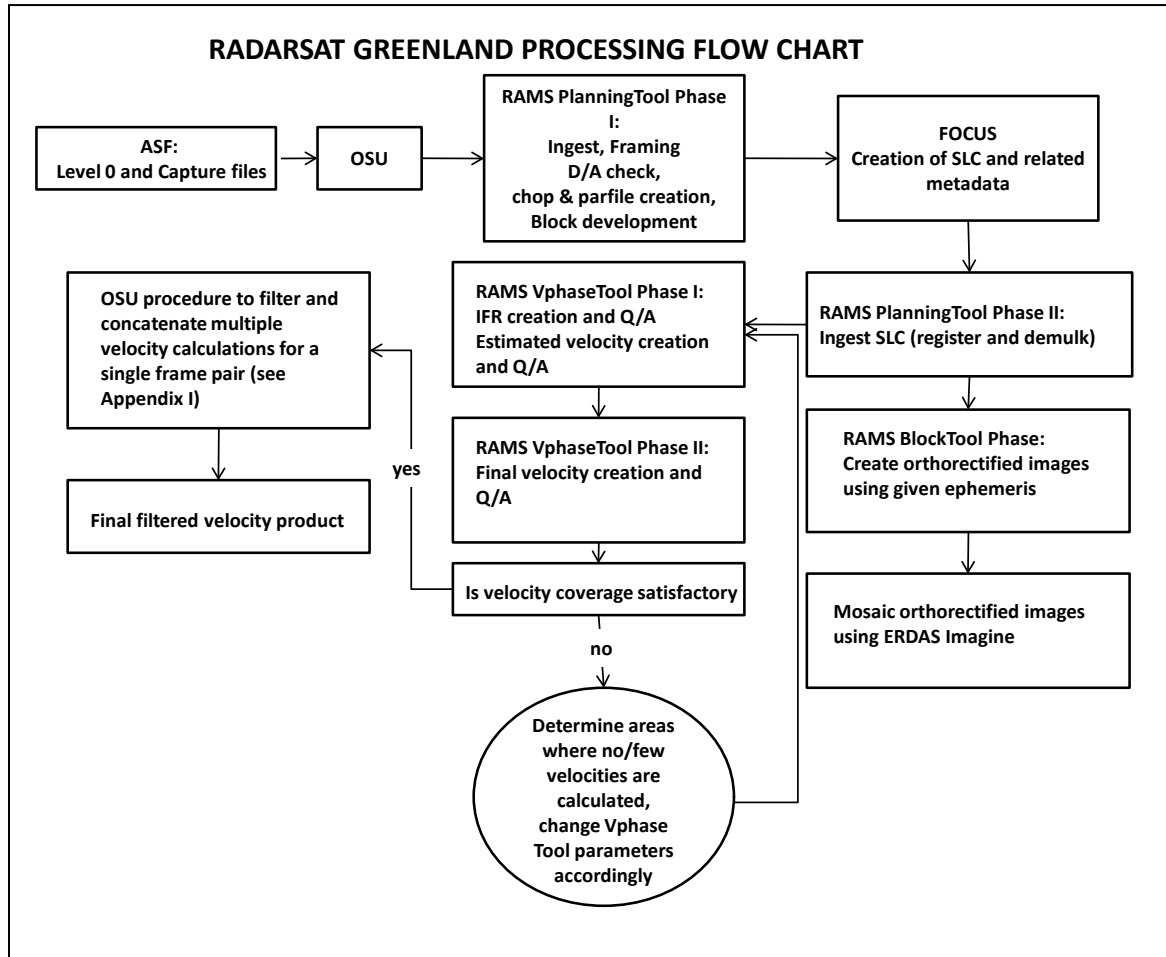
RADARSAT GREENLAND PROCESSING FLOW CHART

ASF: Level 0 and Capture files

OSU

RAMS PlanningTool Phase I: Ingest, Framing D/A check, chop & parfile creation, Block development

FOCUS Creation of SLC and related metadata

RAMS PlanningTool Phase II: Ingest SLC (register and demulk)

RAMS BlockTool Phase: Create orthorectified images using given ephemeris

Mosaic orthorectified images using ERDAS Imagine

RAMS VphaseTool Phase I: IFR creation and Q/A Estimated velocity creation and Q/A

RAMS VphaseTool Phase II: Final velocity creation and Q/A

Is velocity coverage satisfactory

no

Determine areas where no/few velocities are calculated, change Vphase Tool parameters accordingly

yes

OSU procedure to filter and concatenate multiple velocity calculations for a single frame pair (see Appendix I)

Final filtered velocity product